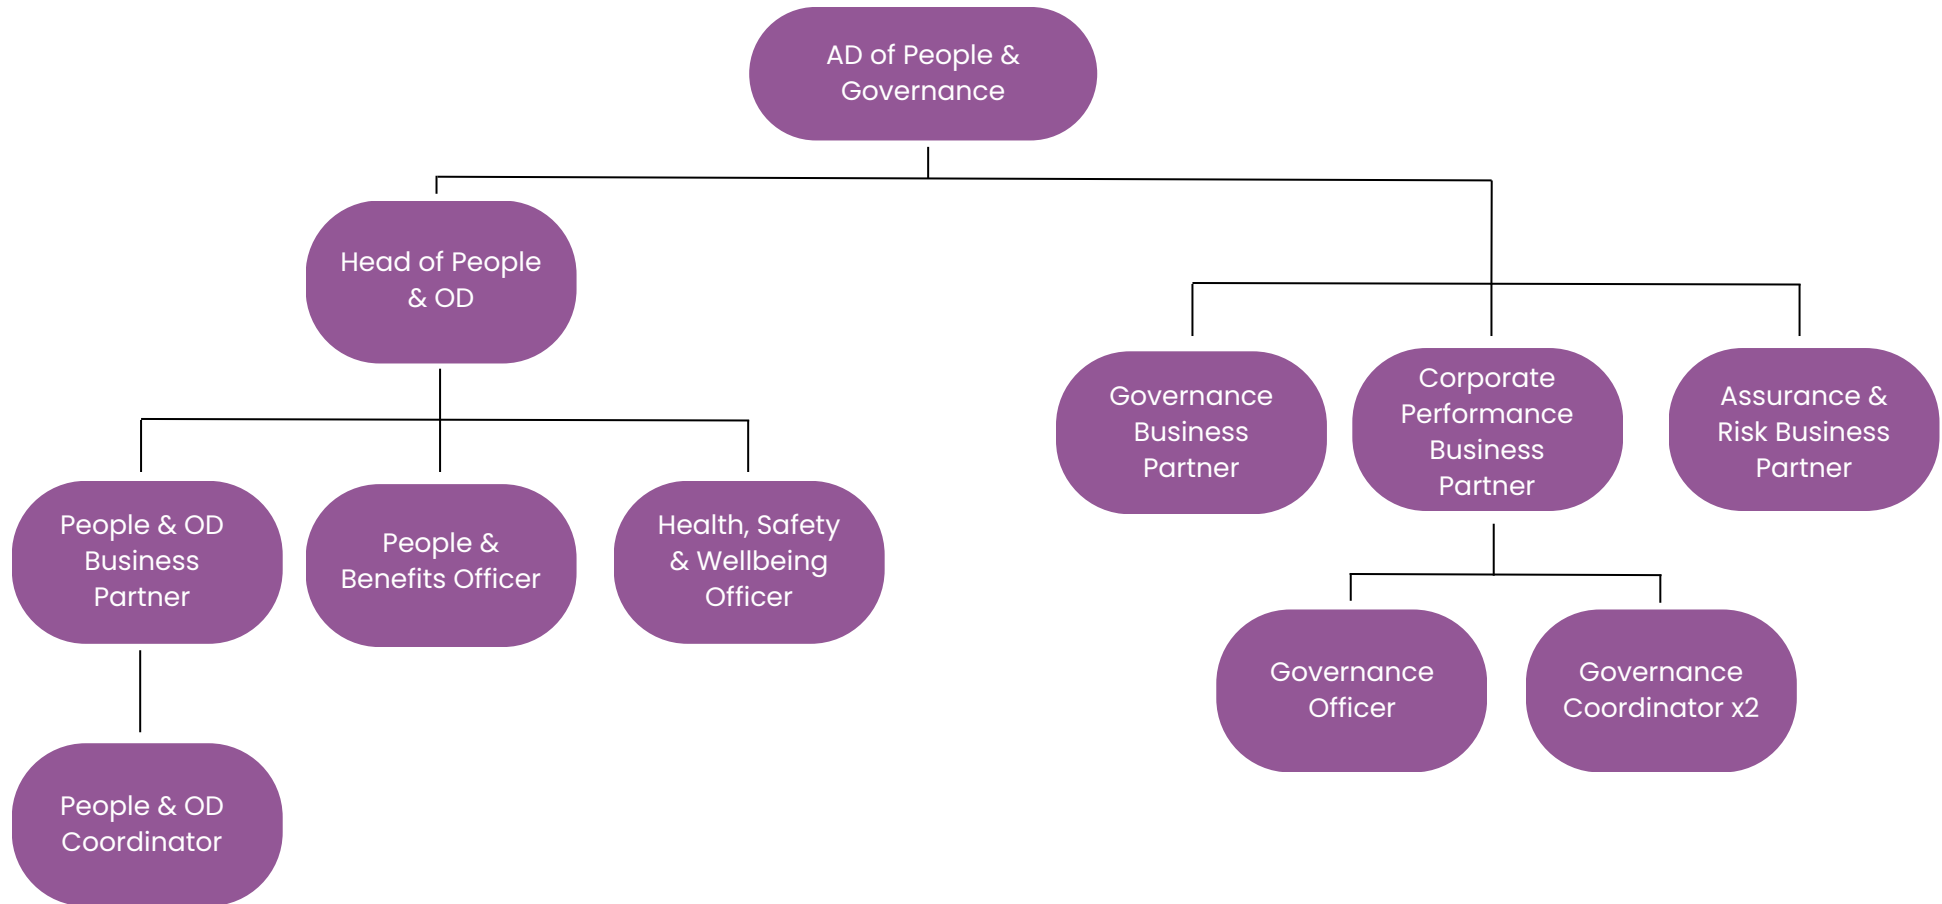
AD of People & Governance

Head of People & OD

People & OD Business Partner

People & Benefits Officer

Health, Safety & Wellbeing Officer

People & OD Coordinator

Governance Business Partner

Corporate Performance Business Partner

Assurance & Risk Business Partner

Governance Officer

Governance Coordinator x2